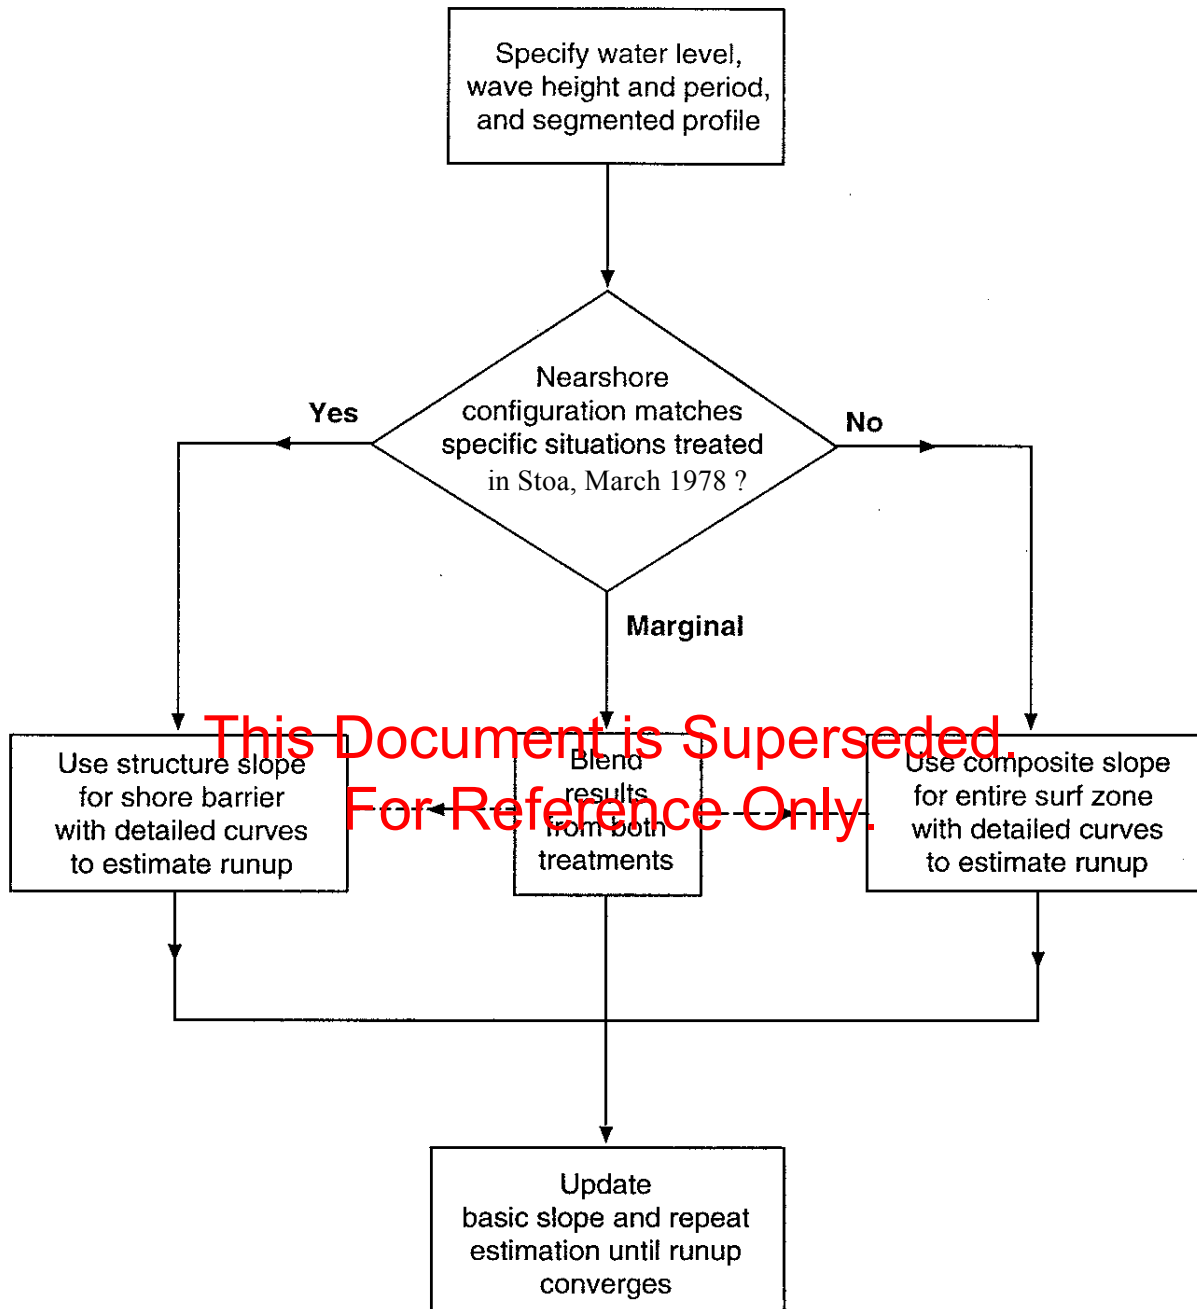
Specify water level, wave height and period, and segmented profile

Nearshore configuration matches specific situations treated in Stoa, March 1978 ?

Yes

No

Marginal

This Document is Superseded. For Reference Only.

Use structure slope for shore barrier with detailed curves to estimate runup

Blend results from both treatments

Use composite slope for entire surf zone with detailed curves to estimate runup

Update basic slope and repeat estimation until runup converges